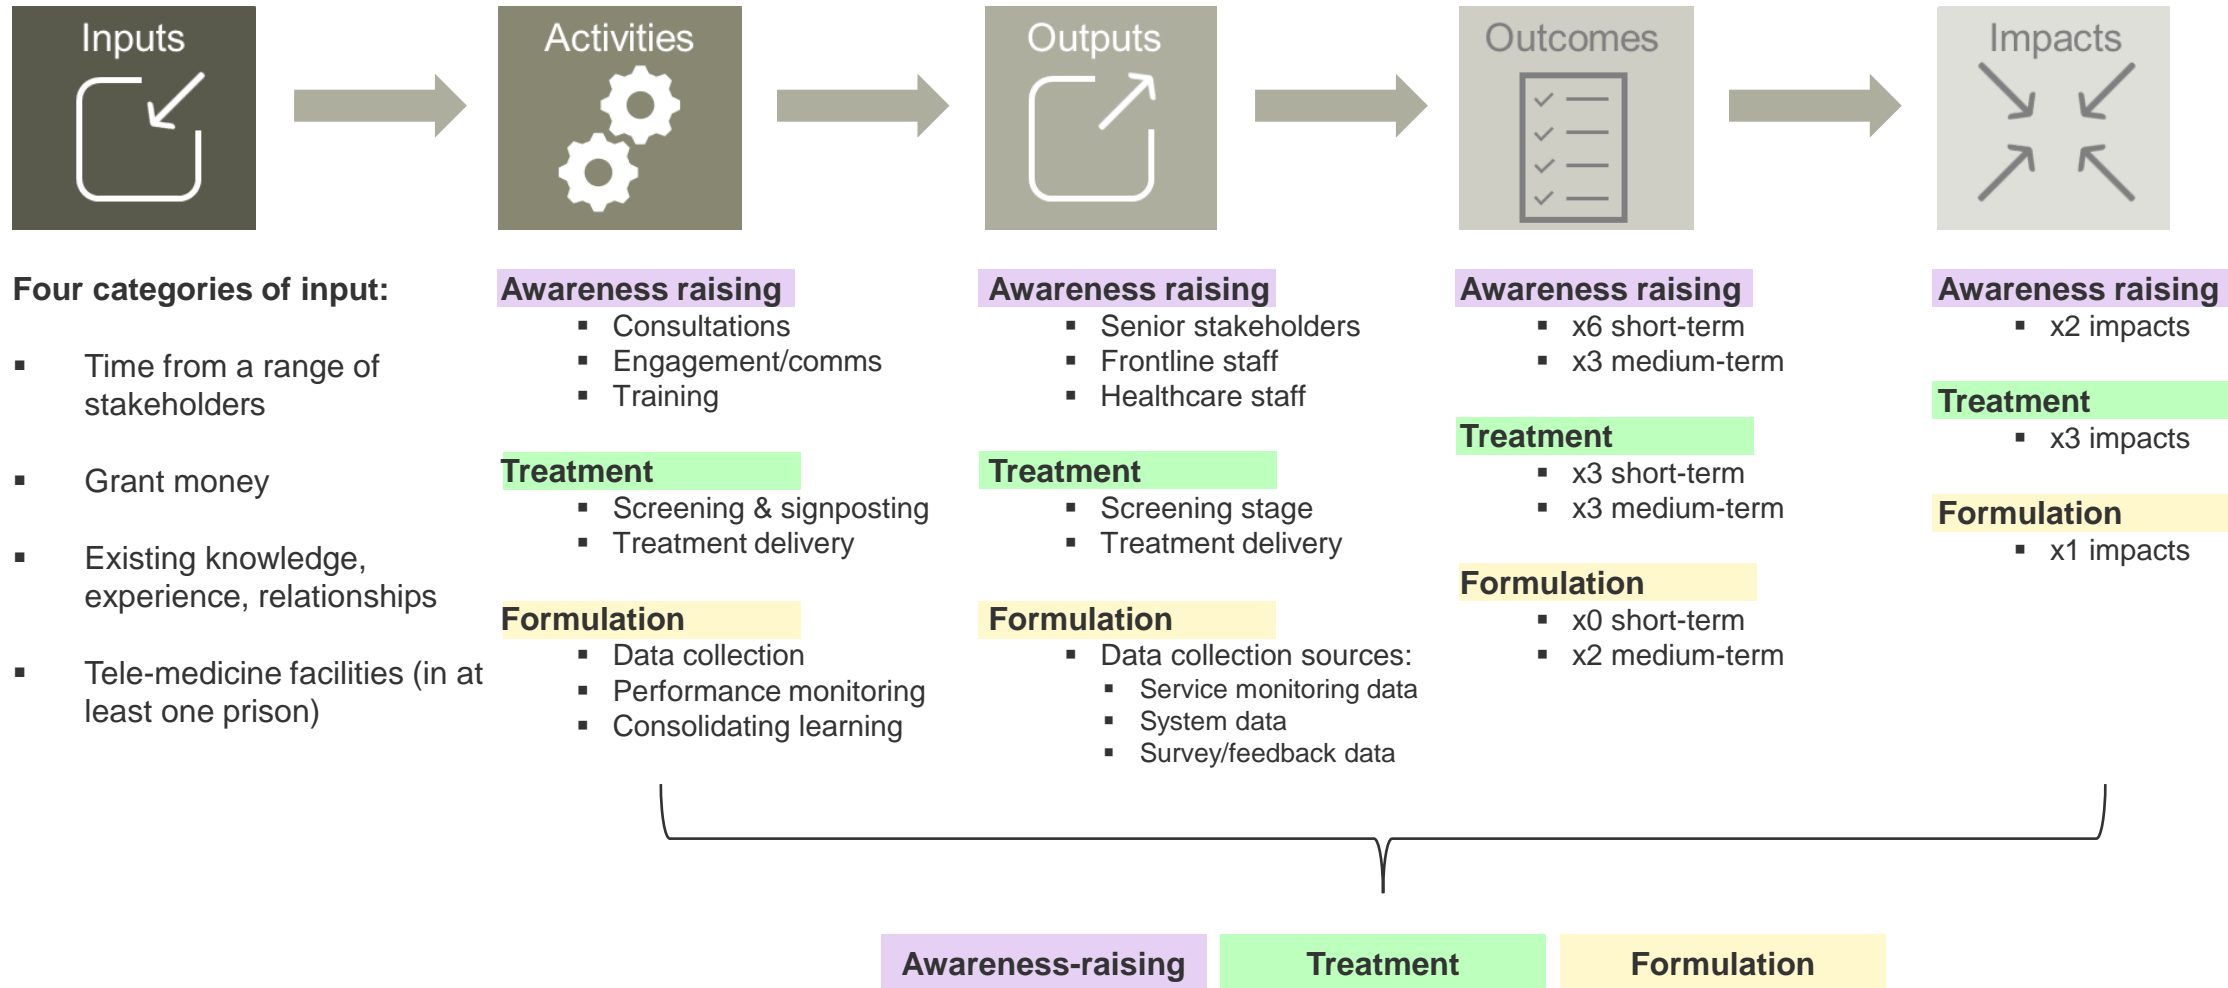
Inputs

Activities

Outputs

Outcomes

Impacts

**Four categories of input:**

- Time from a range of stakeholders
- Grant money
- Existing knowledge, experience, relationships
- Tele-medicine facilities (in at least one prison)

**Awareness raising**
- Consultations
- Engagement/comms
- Training

**Treatment**
- Screening & signposting
- Treatment delivery

**Formulation**
- Data collection
- Performance monitoring
- Consolidating learning

**Awareness raising**
- Senior stakeholders
- Frontline staff
- Healthcare staff

**Treatment**
- Screening stage
- Treatment delivery

**Formulation**
- Data collection sources:
  - Service monitoring data
  - System data
  - Survey/feedback data

**Awareness raising**
- x6 short-term
- x3 medium-term

**Treatment**
- x3 short-term
- x3 medium-term

**Formulation**
- x0 short-term
- x2 medium-term

**Awareness raising**
- x2 impacts

**Treatment**
- x3 impacts

**Formulation**
- x1 impacts

**Awareness-raising** **Treatment** **Formulation**